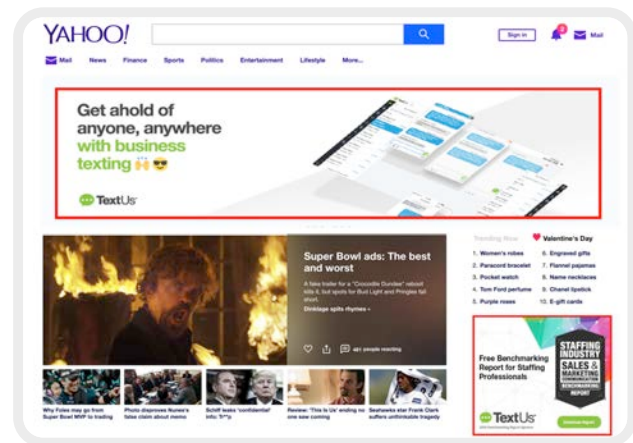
YAHOO!

Sign in

Mail

Mail News Finance Sports Politics Entertainment Lifestyle More...

Get ahold of anyone, anywhere with business texting 🙌😎

TextUs

Super Bowl ads: The best and worst

A fake trailer for a "Crocodile Dundee" reboot kills it, but spots for Bud Light and Pringles fall short.

Dinklage spits rhymes »

481 people reacting

Why Foles may go from Super Bowl MVP to trading

Photo disproves Nunes's false claim about memo

Schiff leaks 'confidential' info: Tr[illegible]

Review: 'This Is Us' ending no one saw coming

Seahawks star Frank Clark suffers unthinkable tragedy

Trending Now ♥ Valentine's Day

1. Women's robes
2. Paracord bracelet
3. Pocket watch
4. Tom Ford perfume
5. Purple roses
6. Engraved gifts
7. Flannel pajamas
8. Name necklaces
9. Chanel lipstick
10. E-gift cards

Free Benchmarking Report for Staffing Professionals

STAFFING INDUSTRY SALES & MARKETING BENCHMARKING REPORT

TextUs

Download Report